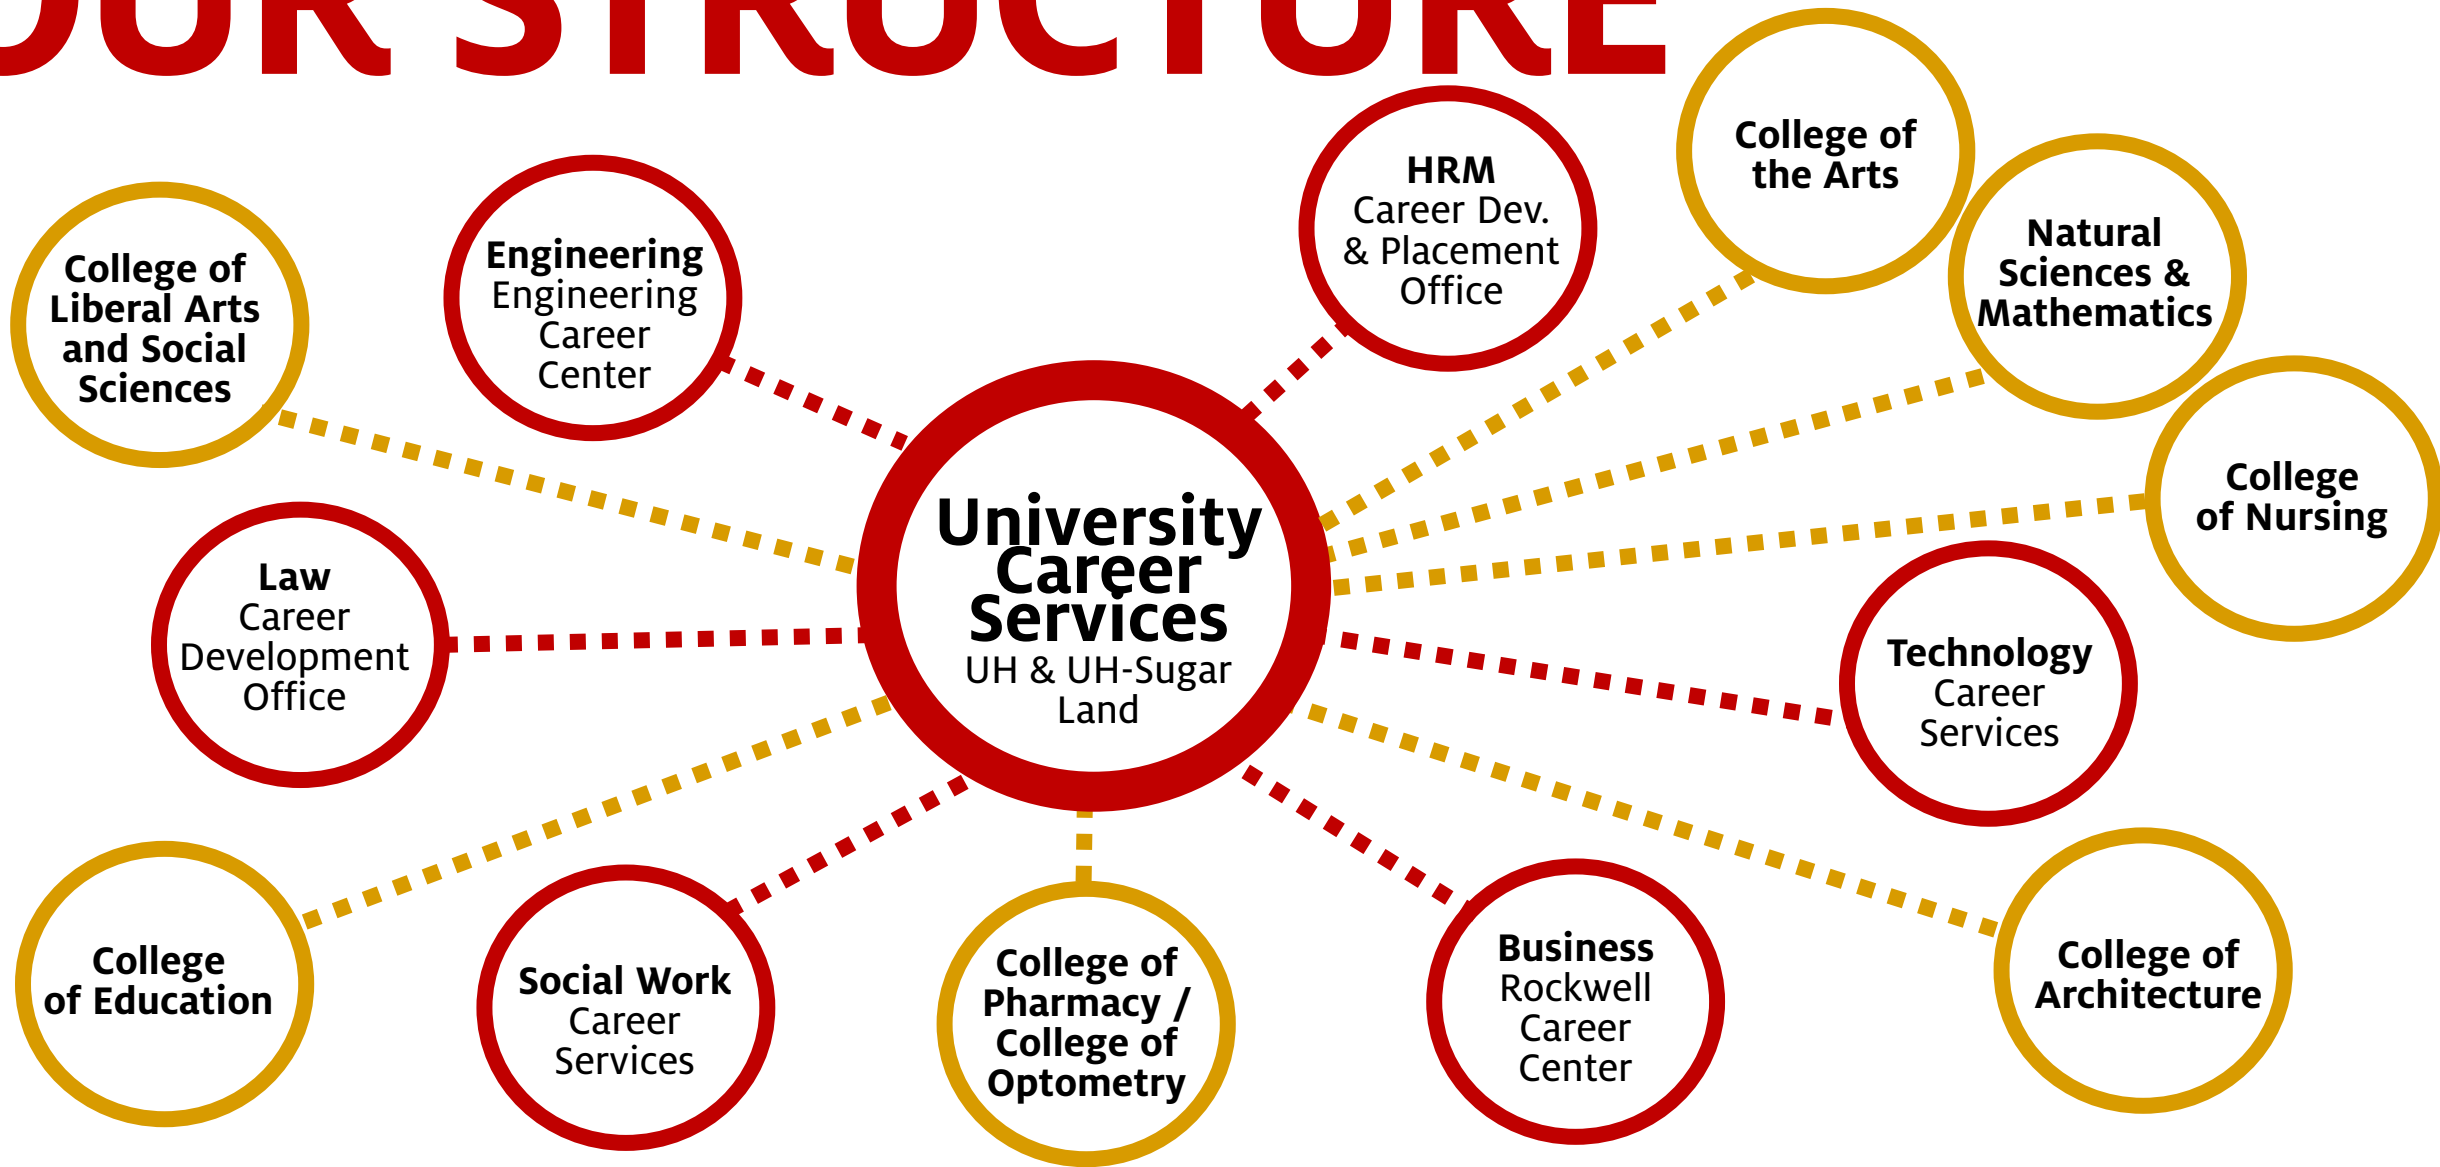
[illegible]UR STRUCTURE

University Career Services
UH & UH-Sugar Land

College of Liberal Arts and Social Sciences

Engineering
Engineering Career Center

HRM
Career Dev. & Placement Office

College of the Arts

Natural Sciences & Mathematics

College of Nursing

Law
Career Development Office

Technology
Career Services

College of Education

Social Work
Career Services

College of Pharmacy / College of Optometry

Business
Rockwell Career Center

College of Architecture